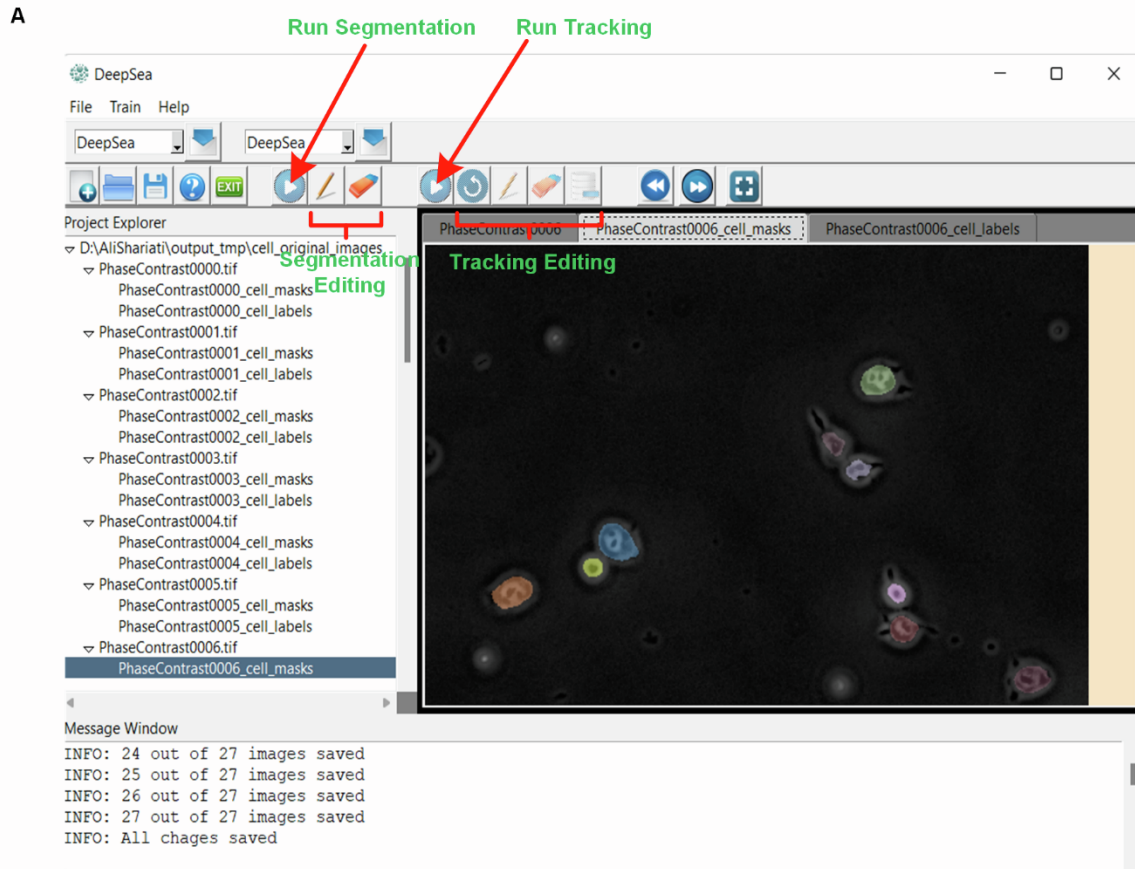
A

Run Segmentation

Run Tracking

DeepSea

File Train Help

DeepSea

DeepSea

EXIT

Project Explorer

Segmentation Editing

Tracking Editing

PhaseContrast0006

PhaseContrast0006_cell_masks

PhaseContrast0006_cell_labels

D:\AliShariati\output_tmp\cell_original_images

PhaseContrast0000.tif
PhaseContrast0000_cell_masks
PhaseContrast0000_cell_labels
PhaseContrast0001.tif
PhaseContrast0001_cell_masks
PhaseContrast0001_cell_labels
PhaseContrast0002.tif
PhaseContrast0002_cell_masks
PhaseContrast0002_cell_labels
PhaseContrast0003.tif
PhaseContrast0003_cell_masks
PhaseContrast0003_cell_labels
PhaseContrast0004.tif
PhaseContrast0004_cell_masks
PhaseContrast0004_cell_labels
PhaseContrast0005.tif
PhaseContrast0005_cell_masks
PhaseContrast0005_cell_labels
PhaseContrast0006.tif
PhaseContrast0006_cell_masks

Message Window

INFO: 24 out of 27 images saved
INFO: 25 out of 27 images saved
INFO: 26 out of 27 images saved
INFO: 27 out of 27 images saved
INFO: All chages saved